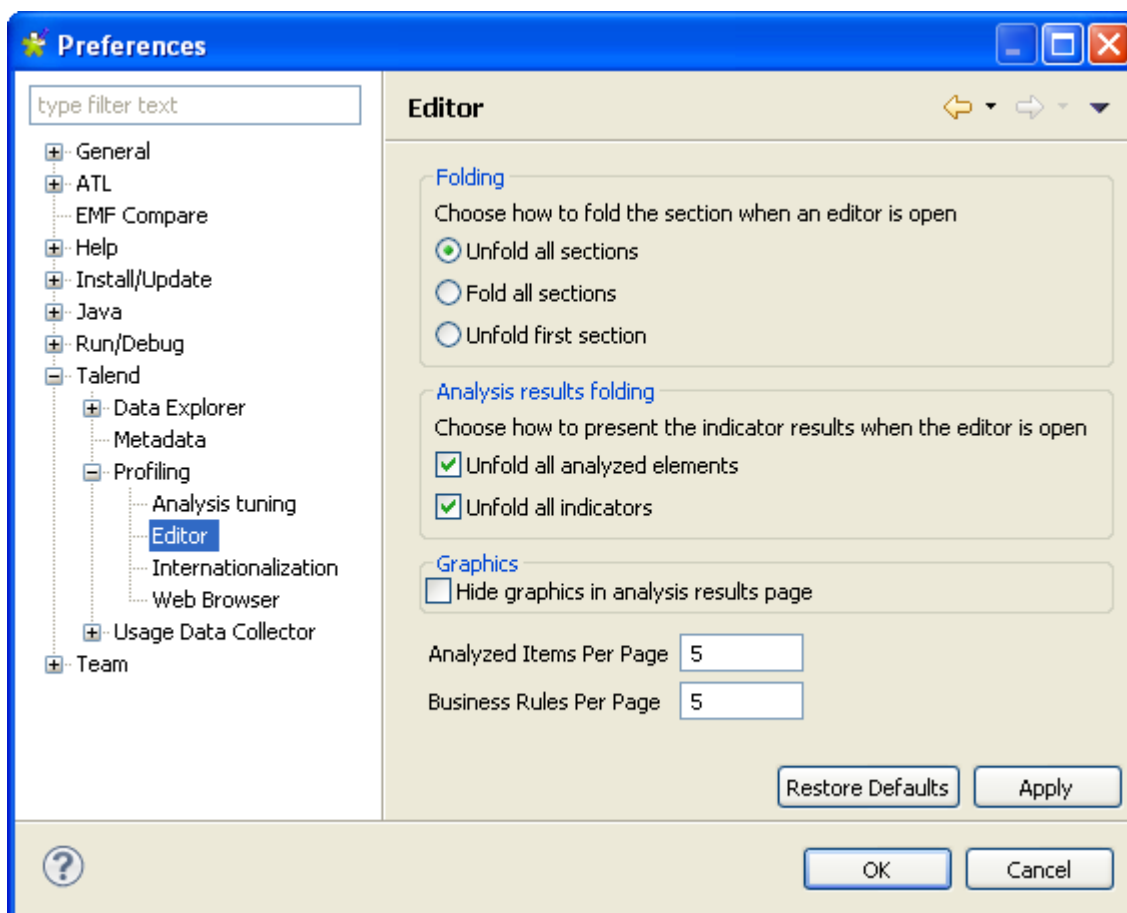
Preferences

type filter text

General
ATL
EMF Compare
Help
Install/Update
Java
Run/Debug
Talend
Data Explorer
Metadata
Profiling
Analysis tuning
Editor
Internationalization
Web Browser
Usage Data Collector
Team

Editor

Folding
Choose how to fold the section when an editor is open
Unfold all sections
Fold all sections
Unfold first section

Analysis results folding
Choose how to present the indicator results when the editor is open
Unfold all analyzed elements
Unfold all indicators

Graphics
Hide graphics in analysis results page

Analyzed Items Per Page 5
Business Rules Per Page 5

Restore Defaults
Apply

OK
Cancel